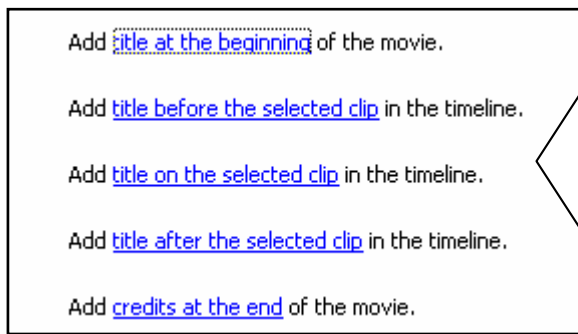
Add title at the beginning of the movie.

Add title before the selected clip in the timeline.

Add title on the selected clip in the timeline.

Add title after the selected clip in the timeline.

Add credits at the end of the movie.